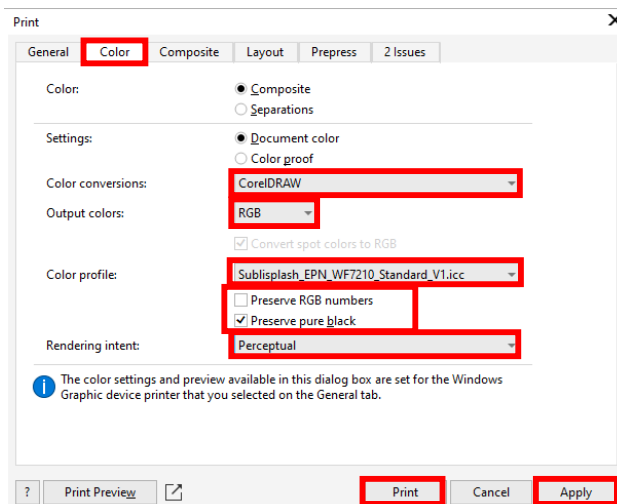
Print

General | Color | Composite | Layout | Prepress | 2 Issues

Color: Composite
Separations

Settings: Document color
Color proof

Color conversions: CorelDRAW

Output colors: RGB

Convert spot colors to RGB

Color profile: Sublisplash_EPN_WF7210_Standard_V1.icc

Preserve RGB numbers
Preserve pure black

Rendering intent: Perceptual

The color settings and preview available in this dialog box are set for the Windows Graphic device printer that you selected on the General tab.

? | Print Preview | Print | Cancel | Apply